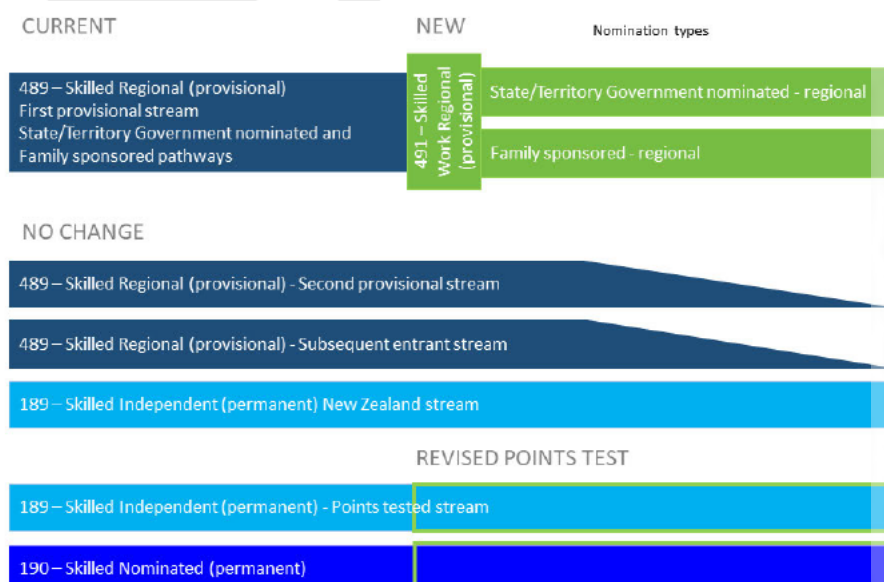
CURRENT

NEW

Nomination types

489 – Skilled Regional (provisional)
First provisional stream
State/Territory Government nominated and Family sponsored pathways

491 – Skilled Work Regional (provisional)

State/Territory Government nominated - regional

Family sponsored - regional

NO CHANGE

489 – Skilled Regional (provisional) - Second provisional stream

489 – Skilled Regional (provisional) - Subsequent entrant stream

189 – Skilled Independent (permanent) New Zealand stream

REVISED POINTS TEST

189 – Skilled Independent (permanent) - Points tested stream

190 – Skilled Nominated (permanent)